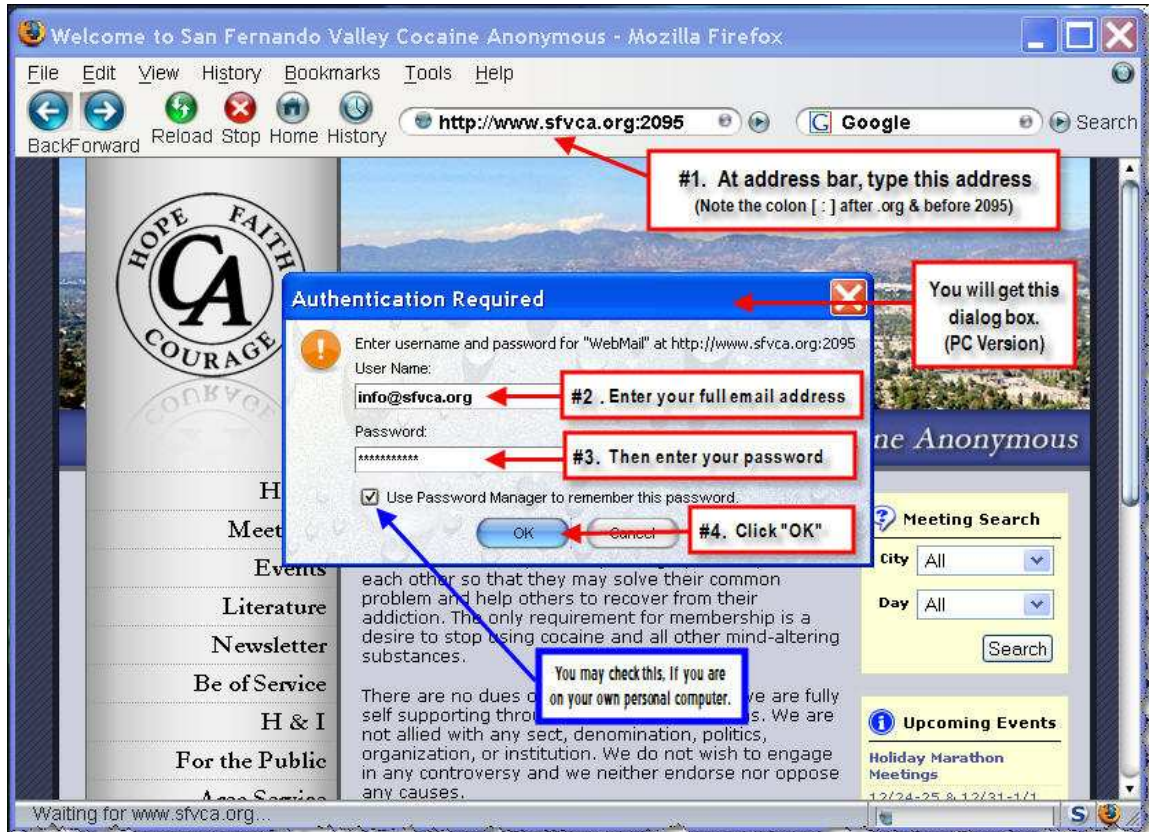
Welcome to San Fernando Valley Cocaine Anonymous - Mozilla Firefox

File Edit View History Bookmarks Tools Help

Back Forward Reload Stop Home History

http://www.sfvca.org:2095

Google

Search

#1. At address bar, type this address
(Note the colon [ : ] after .org & before 2095)

HOPE FAITH CA COURAGE

Authentication Required

You will get this dialog box. (PC Version)

Enter username and password for "WebMail" at http://www.sfvca.org:2095

User Name:

info@sfvca.org

#2 . Enter your full email address

Password:

***********

#3. Then enter your password

ne Anonymous

Use Password Manager to remember this password.

OK

Cancel

#4. Click "OK"

H

Meet

Events

Literature

Newsletter

Be of Service

H & I

For the Public

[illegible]

each other so that they may solve their common problem and help others to recover from their addiction. The only requirement for membership is a desire to stop using cocaine and all other mind-altering substances.

There are no dues o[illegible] we are fully self supporting thro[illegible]s. We are not allied with any sect, denomination, politics, organization, or institution. We do not wish to engage in any controversy and we neither endorse nor oppose any causes.

You may check this, If you are on your own personal computer.

Meeting Search

City All

Day All

Search

Upcoming Events

Holiday Marathon Meetings

12/24-25 & 12/31-1/1

Waiting for www.sfvca.org...